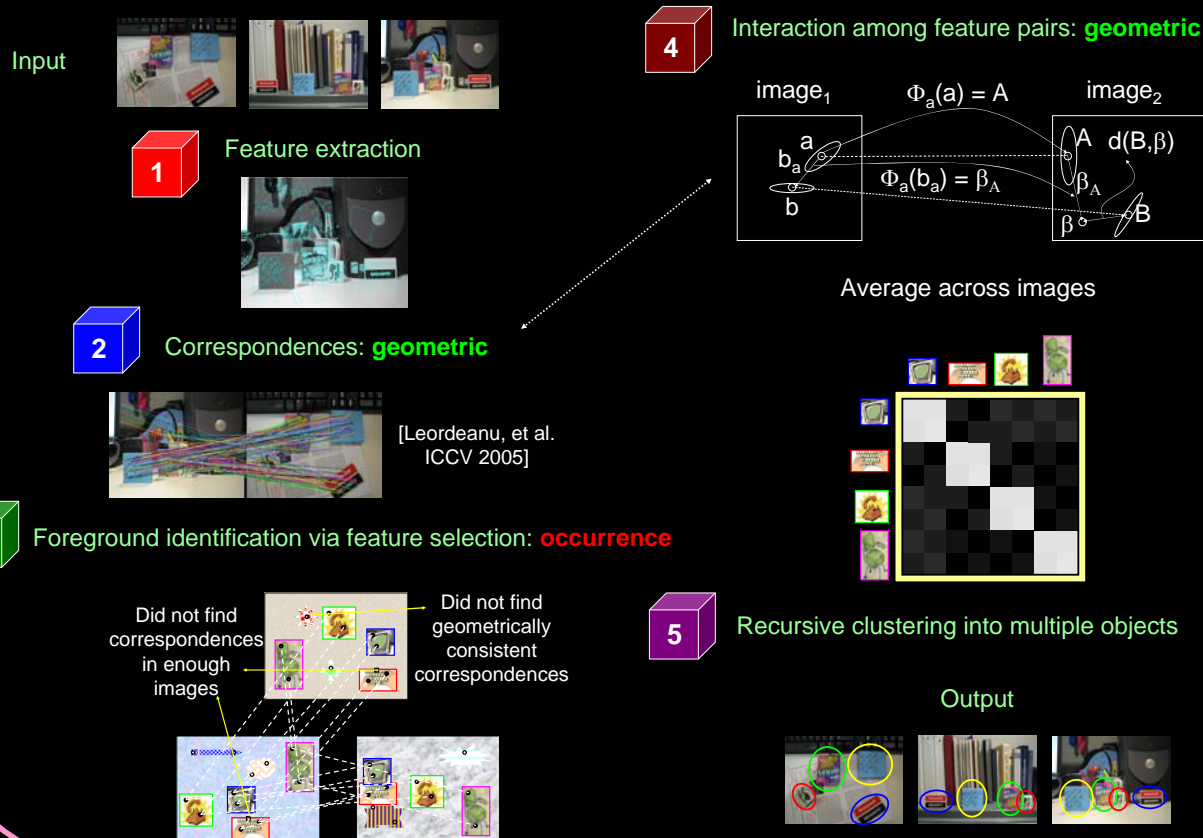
Input

1 Feature extraction

2 Correspondences: **geometric**

[Leordeanu, et al. ICCV 2005]

Foreground identification via feature selection: **occurrence**

Did not find correspondences in enough images

Did not find geometrically consistent correspondences

4 Interaction among feature pairs: **geometric**

image$_1$ $\Phi_a(a) = A$ image$_2$

a $b_a$ b

$\Phi_a(b_a) = \beta_A$

A d(B,$\beta$) $\beta_A$ $\beta$ B

Average across images

5 Recursive clustering into multiple objects

Output